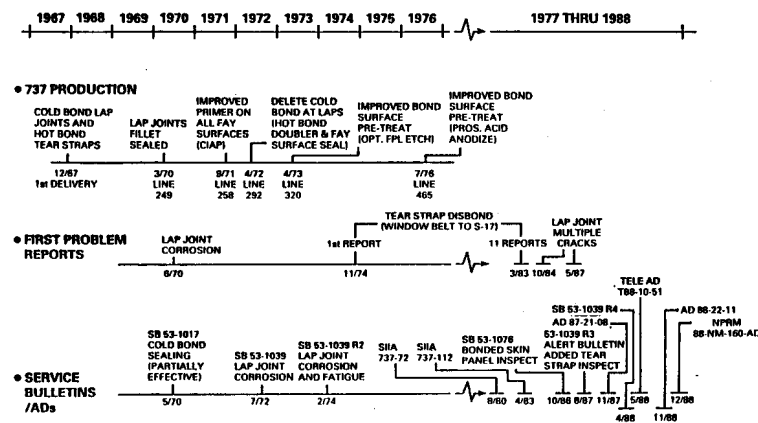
1967 1968 1969 1970 1971 1972 1973 1974 1975 1976 1977 THRU 1988

• 737 PRODUCTION

COLD BOND LAP JOINTS AND HOT BOND TEAR STRAPS

12/67 1st DELIVERY

LAP JOINTS FILLET SEALED

3/70 LINE 249

IMPROVED PRIMER ON ALL FAY SURFACES (CIAP)

8/71 LINE 258

4/72 LINE 292

DELETE COLD BOND AT LAPS (HOT BOND DOUBLER & FAY SURFACE SEAL)

4/73 LINE 320

IMPROVED BOND SURFACE PRE-TREAT (OPT. FPL ETCH)

IMPROVED BOND SURFACE PRE-TREAT (PROS. ACID ANODIZE)

7/76 LINE 465

• FIRST PROBLEM REPORTS

LAP JOINT CORROSION

6/70

TEAR STRAP DISBOND (WINDOW BELT TO S-17)

1st REPORT

11/74

11 REPORTS

3/83

10/84

LAP JOINT MULTIPLE CRACKS

5/87

• SERVICE BULLETINS /ADs

SB 53-1017 COLD BOND SEALING (PARTIALLY EFFECTIVE)

5/70

SB 53-1039 LAP JOINT CORROSION

7/72

SB 53-1039 R2 LAP JOINT CORROSION AND FATIGUE

2/74

SIIA 737-72

8/80

SIIA 737-112

SB 53-1076 BONDED SKIN PANEL INSPECT

4/83

SB 53-1039 R4

AD 87-21-08

53-1039 R3 ALERT BULLETIN ADDED TEAR STRAP INSPECT

10/86

8/87

11/87

TELE AD T88-10-51

5/88

4/88

AD 88-22-11

NPRM 88-NM-160-AD

12/88

11/88